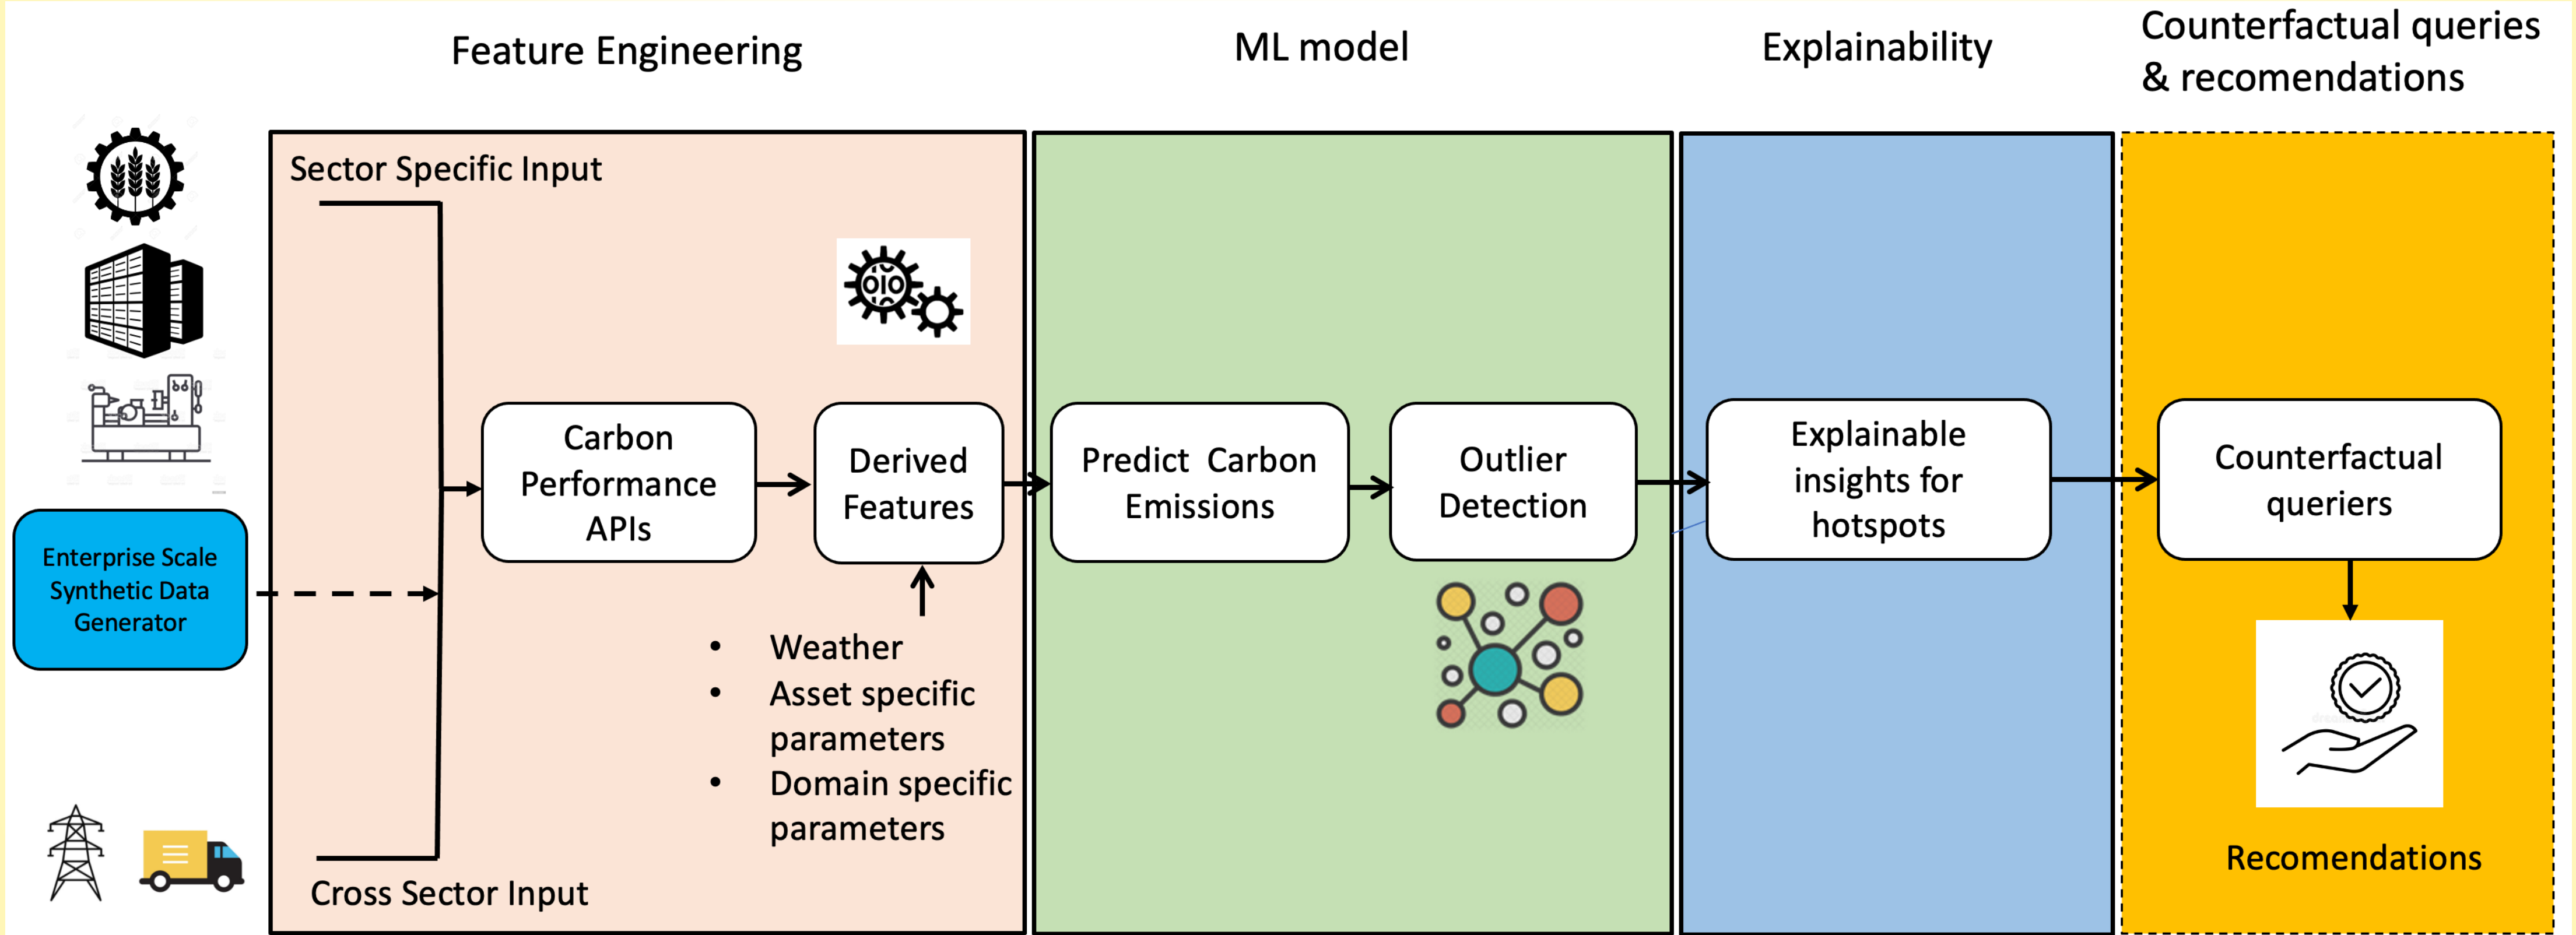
Feature Engineering

ML model

Explainability

Counterfactual queries & recomendations

Sector Specific Input

Enterprise Scale Synthetic Data Generator

Carbon Performance APIs

Derived Features

- Weather
- Asset specific parameters
- Domain specific parameters

Cross Sector Input

Predict Carbon Emissions

Outlier Detection

Explainable insights for hotspots

Counterfactual queriers

Recomendations